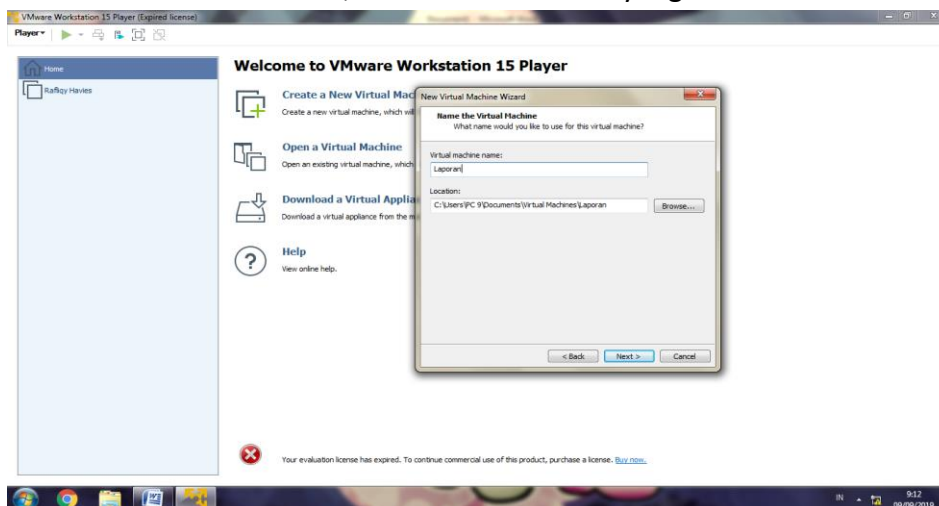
VMware Workstation 15 Player (Expired license)

Player

Home

Rafiqy Havies

Welcome to VMware Workstation 15 Player

Create a New Virtual Mac

Create a new virtual machine, which wil

Open a Virtual Machine

Open an existing virtual machine, which

Download a Virtual Applia

Download a virtual appliance from the m

Help

View online help.

New Virtual Machine Wizard

Name the Virtual Machine

What name would you like to use for this virtual machine?

Virtual machine name:

Laporan

Location:

C:\Users\PC 9\Documents\Virtual Machines\Laporan

Browse...

< Back

Next >

Cancel

Your evaluation license has expired. To continue commercial use of this product, purchase a license. Buy now.

IN

9:12

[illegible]